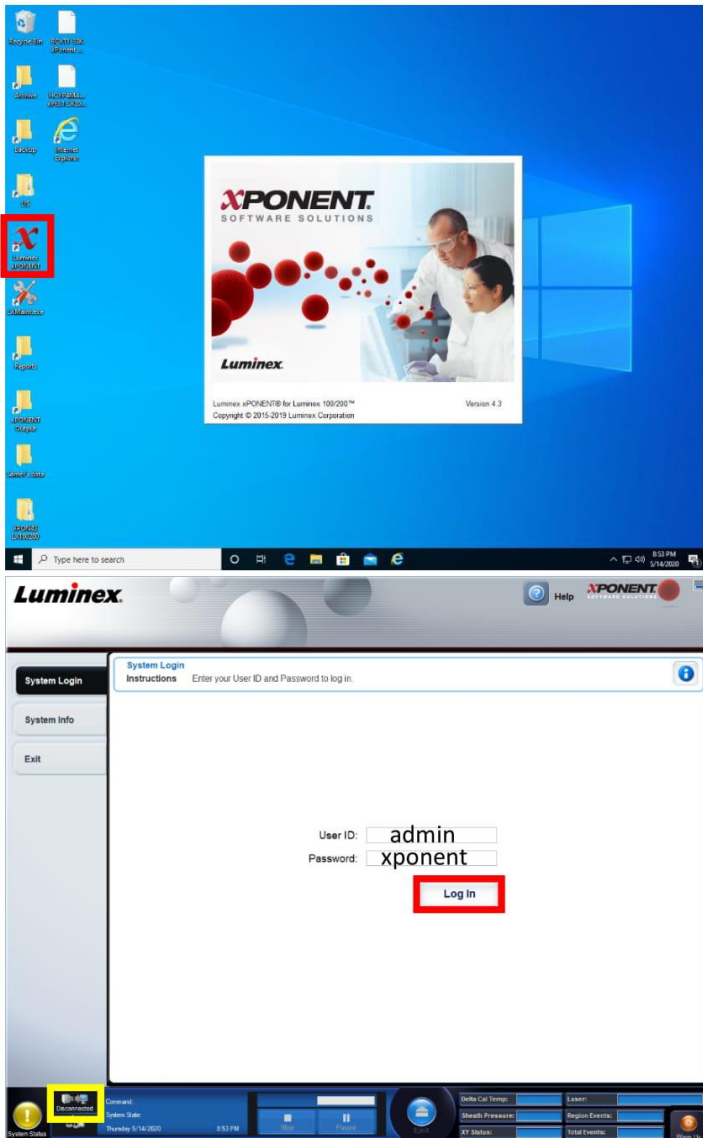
Recycle Bin
Archive
Backup
Internet Explorer
Luminex xPONENT
LXMaintenance
Reports
xPONENT Shapes
Type here to search
8:53 PM 5/14/2020

XPONENT
SOFTWARE SOLUTIONS
Luminex
Luminex xPONENT® for Luminex 100/200™
Copyright © 2015-2019 Luminex Corporation
Version 4.3

Luminex
Help
XPONENT
SOFTWARE SOLUTIONS
System Login
System Info
Exit
System Login
Instructions Enter your User ID and Password to log in.
User ID: admin
Password: xponent
Log In
System Status
Disconnected
Command:
System State:
Thursday 5/14/2020 8:53 PM
Stop
Pause
Eject
Delta Cal Temp:
Sheath Pressure:
XY Status:
Laser:
Region Events:
Total Events:
Warm Up